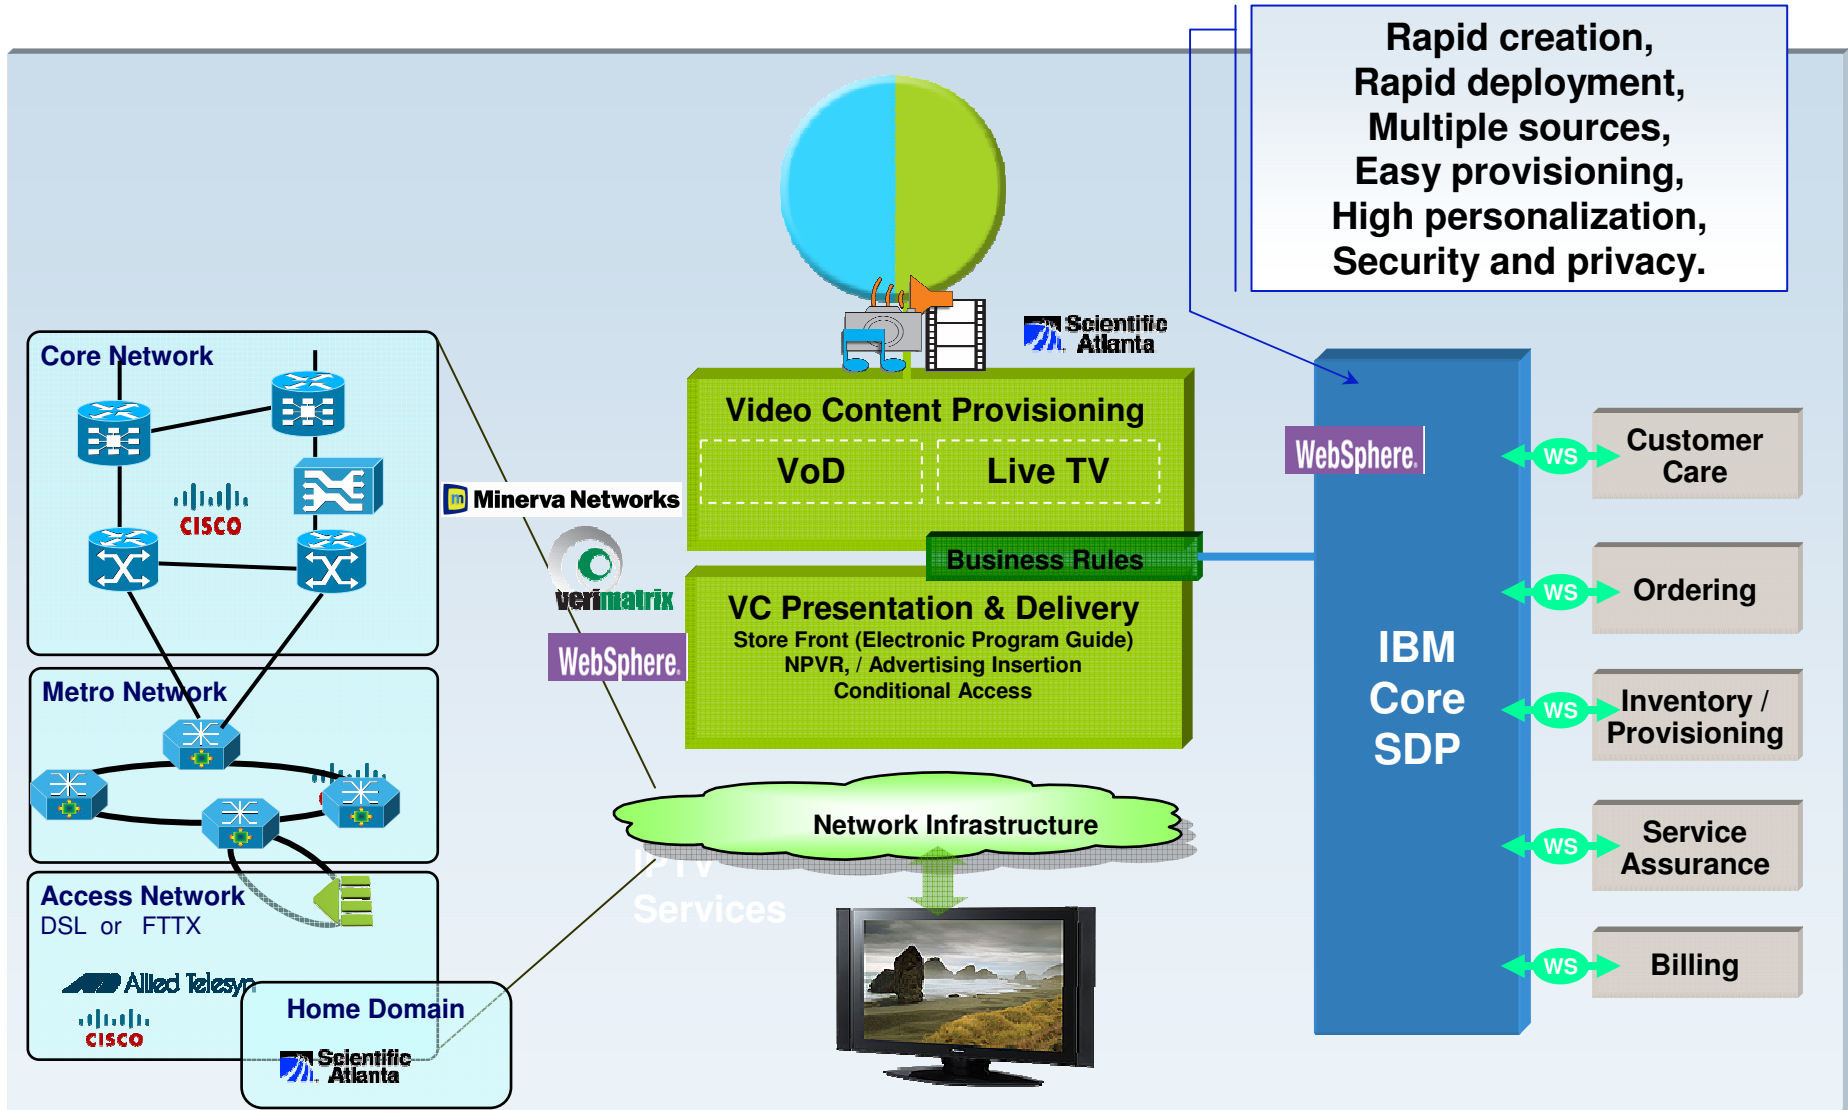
Rapid creation,
Rapid deployment,
Multiple sources,
Easy provisioning,
High personalization,
Security and privacy.

Scientific Atlanta

Core Network

CISCO

Video Content Provisioning

VoD

Live TV

Minerva Networks

verimatrix

WebSphere

Business Rules

VC Presentation & Delivery

Store Front (Electronic Program Guide)
NPVR, / Advertising Insertion
Conditional Access

Metro Network

Network Infrastructure

IPTV Services

Access Network
DSL or FTTX

Allied Telesyn

CISCO

Home Domain

Scientific Atlanta

WebSphere

IBM Core SDP

WS

Customer Care

WS

Ordering

WS

Inventory / Provisioning

WS

Service Assurance

WS

Billing